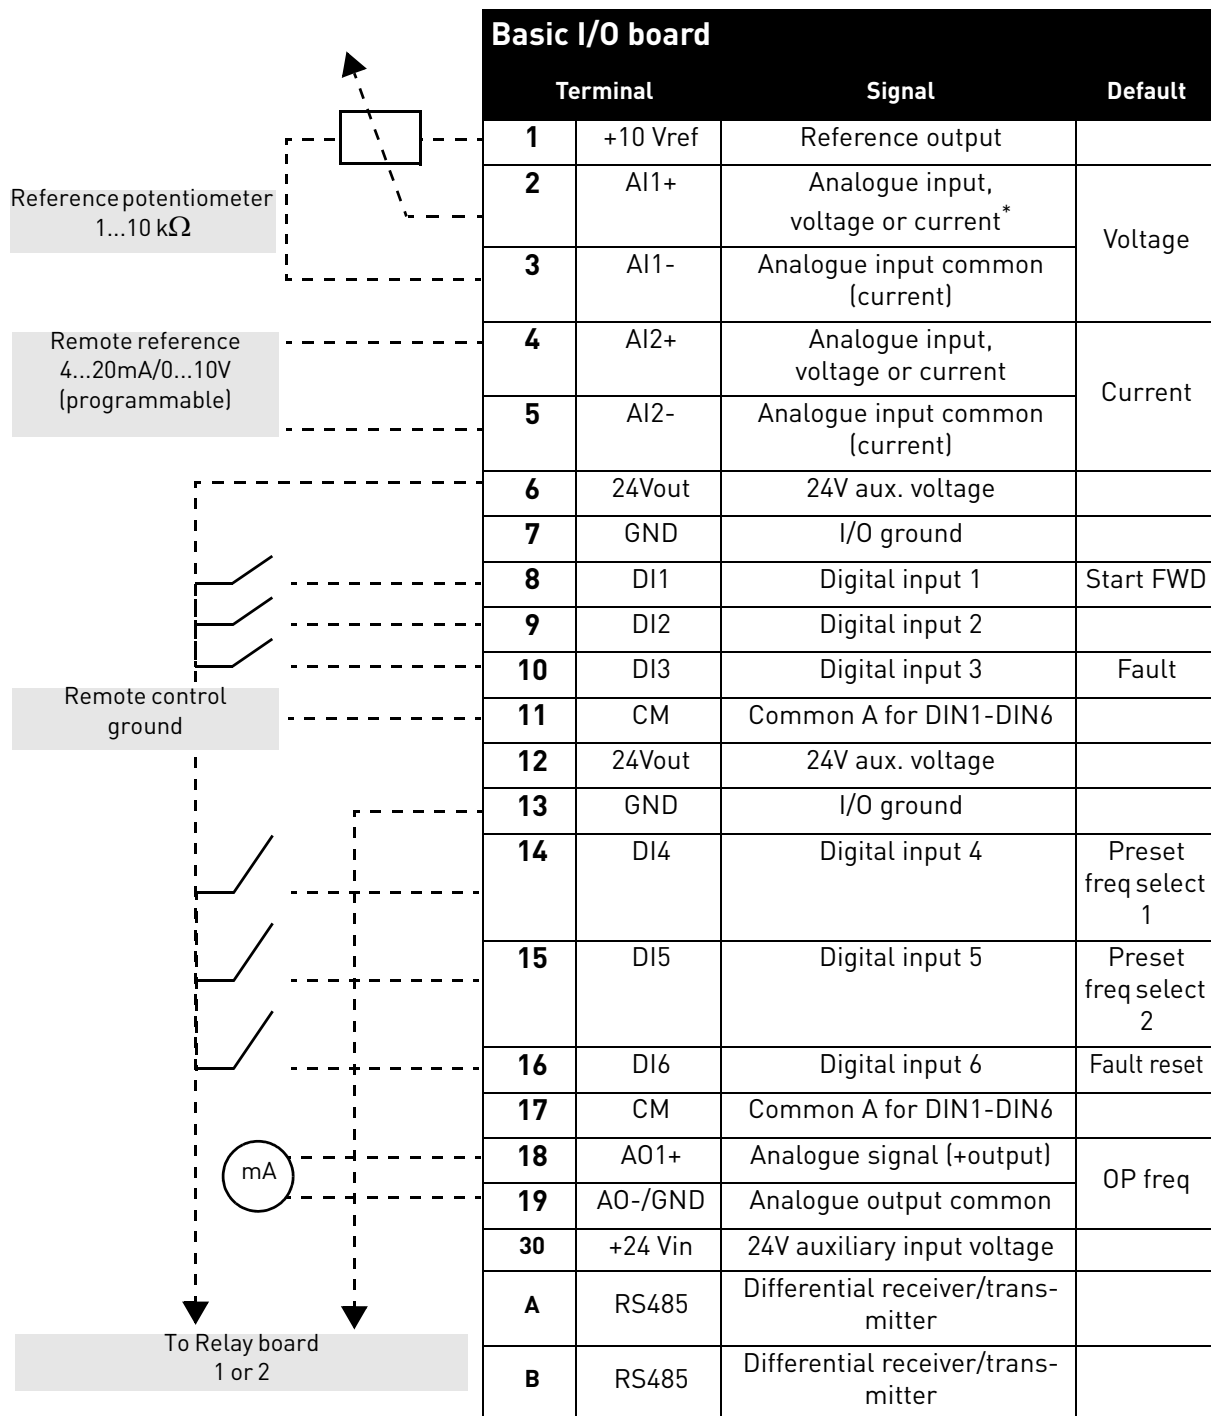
Reference potentiometer 1...10 kΩ

Remote reference 4...20mA/0...10V (programmable)

Remote control ground

mA

To Relay board 1 or 2

Basic I/O board

| Terminal | | Signal | Default |
|---|---|---|---|
| **1** | +10 Vref | Reference output | |
| **2** | AI1+ | Analogue input, voltage or current* | Voltage |
| **3** | AI1- | Analogue input common (current) | |
| **4** | AI2+ | Analogue input, voltage or current | Current |
| **5** | AI2- | Analogue input common (current) | |
| **6** | 24Vout | 24V aux. voltage | |
| **7** | GND | I/O ground | |
| **8** | DI1 | Digital input 1 | Start FWD |
| **9** | DI2 | Digital input 2 | |
| **10** | DI3 | Digital input 3 | Fault |
| **11** | CM | Common A for DIN1-DIN6 | |
| **12** | 24Vout | 24V aux. voltage | |
| **13** | GND | I/O ground | |
| **14** | DI4 | Digital input 4 | Preset freq select 1 |
| **15** | DI5 | Digital input 5 | Preset freq select 2 |
| **16** | DI6 | Digital input 6 | Fault reset |
| **17** | CM | Common A for DIN1-DIN6 | |
| **18** | AO1+ | Analogue signal (+output) | OP freq |
| **19** | AO-/GND | Analogue output common | |
| **30** | +24 Vin | 24V auxiliary input voltage | |
| **A** | RS485 | Differential receiver/transmitter | |
| **B** | RS485 | Differential receiver/transmitter | |